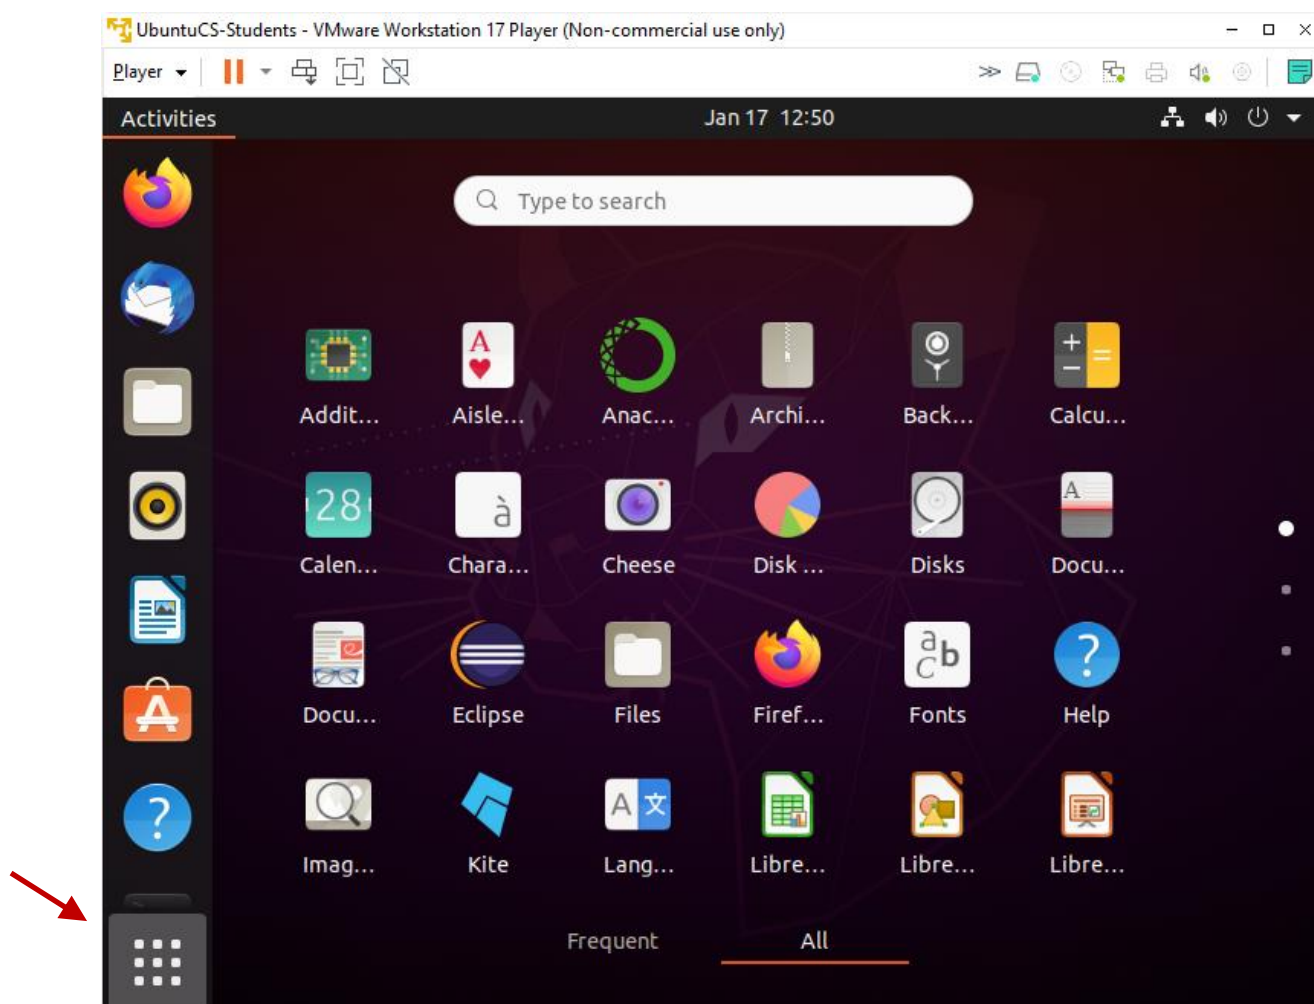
UbuntuCS-Students - VMware Workstation 17 Player (Non-commercial use only)

Player

Activities

Jan 17 12:50

Type to search

Addit… Aisle… Anac… Archi… Back… Calcu…

28 à

Calen… Chara… Cheese Disk … Disks Docu…

Docu… Eclipse Files Firef… Fonts Help

Imag… Kite Lang… Libre… Libre… Libre…

Frequent All